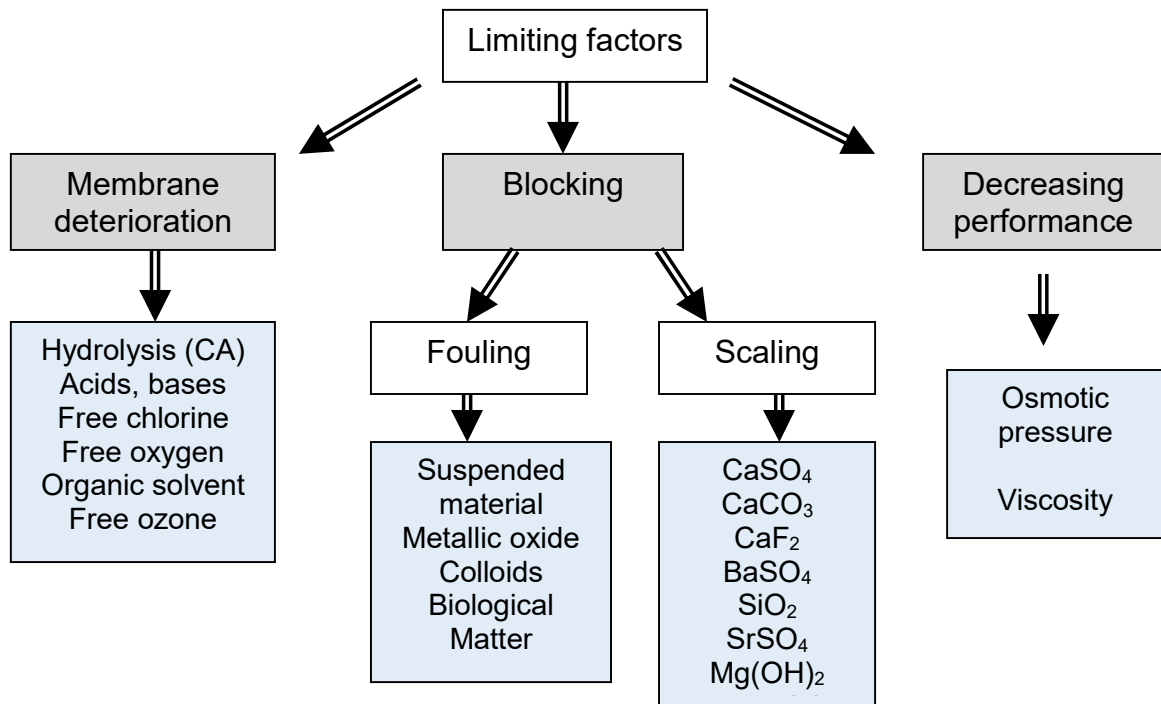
Limiting factors

Membrane deterioration

Hydrolysis (CA)
Acids, bases
Free chlorine
Free oxygen
Organic solvent
Free ozone

Blocking

Fouling

Suspended material
Metallic oxide
Colloids
Biological Matter

Scaling

$CaSO_4$
$CaCO_3$
$CaF_2$
$BaSO_4$
$SiO_2$
$SrSO_4$
$Mg(OH)_2$
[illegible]

Decreasing performance

Osmotic pressure

Viscosity